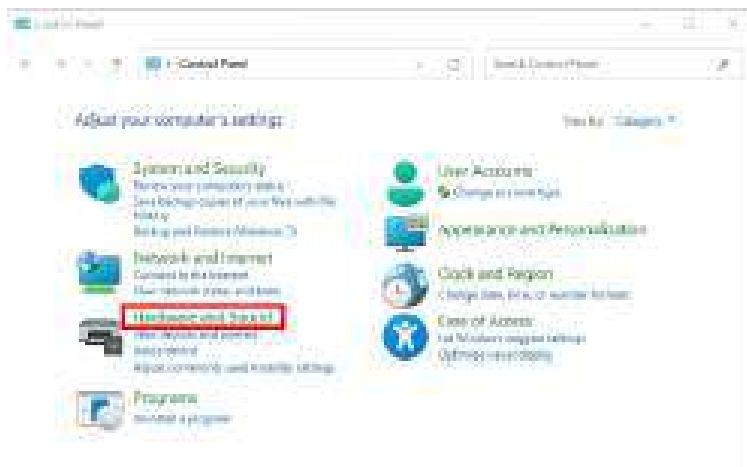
Control Panel

Control Panel

Search Control Panel

Adjust your computer's settings

View by: Category

System and Security
Review your computer's status
Save backup copies of your files with File History
Backup and Restore (Windows 7)

Network and Internet
Connect to the Internet
View network status and tasks

Hardware and Sound
View devices and printers
Add a device
Adjust commonly used mobility settings

Programs
Uninstall a program

User Accounts
Change account type

Appearance and Personalization

Clock and Region
Change date, time, or number formats

Ease of Access
Let Windows suggest settings
Optimize visual display